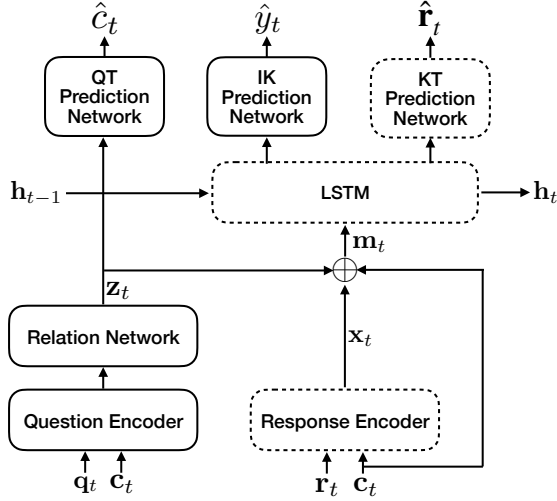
$\hat{c}_t$

$\hat{y}_t$

$\hat{\mathbf{r}}_t$

QT Prediction Network

IK Prediction Network

KT Prediction Network

$\mathbf{h}_{t-1}$

LSTM

$\mathbf{h}_t$

$\mathbf{m}_t$

$\mathbf{z}_t$

$\oplus$

$\mathbf{x}_t$

Relation Network

Question Encoder

Response Encoder

$\mathbf{q}_t$ $\mathbf{c}_t$

$\mathbf{r}_t$ $\mathbf{c}_t$